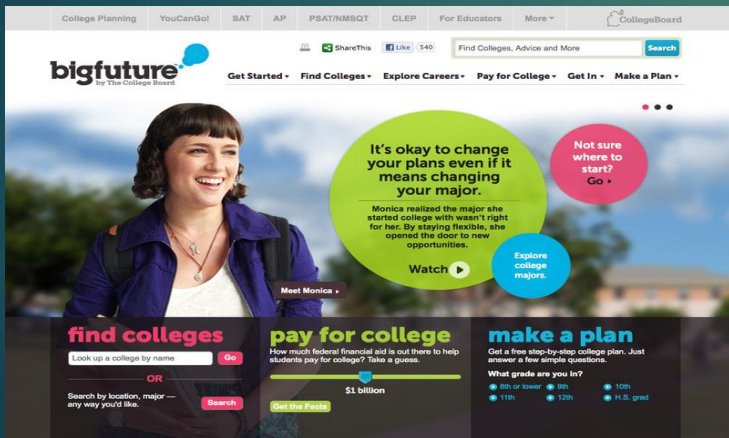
College Planning YouCanGo! SAT AP PSAT/NMSQT CLEP For Educators More CollegeBoard

bigfuture by The College Board

ShareThis Like 540

Find Colleges, Advice and More Search

Get Started Find Colleges Explore Careers Pay for College Get In Make a Plan

It's okay to change your plans even if it means changing your major.

Monica realized the major she started college with wasn't right for her. By staying flexible, she opened the door to new opportunities.

Watch

Not sure where to start? Go

Explore college majors.

Meet Monica

find colleges

Look up a college by name Go

OR

Search by location, major — any way you'd like. Search

pay for college

How much federal financial aid is out there to help students pay for college? Take a guess.

$1 billion

Get the Facts

make a plan

Get a free step-by-step college plan. Just answer a few simple questions.

What grade are you in?

8th or lower 9th 10th
11th 12th H.S. grad